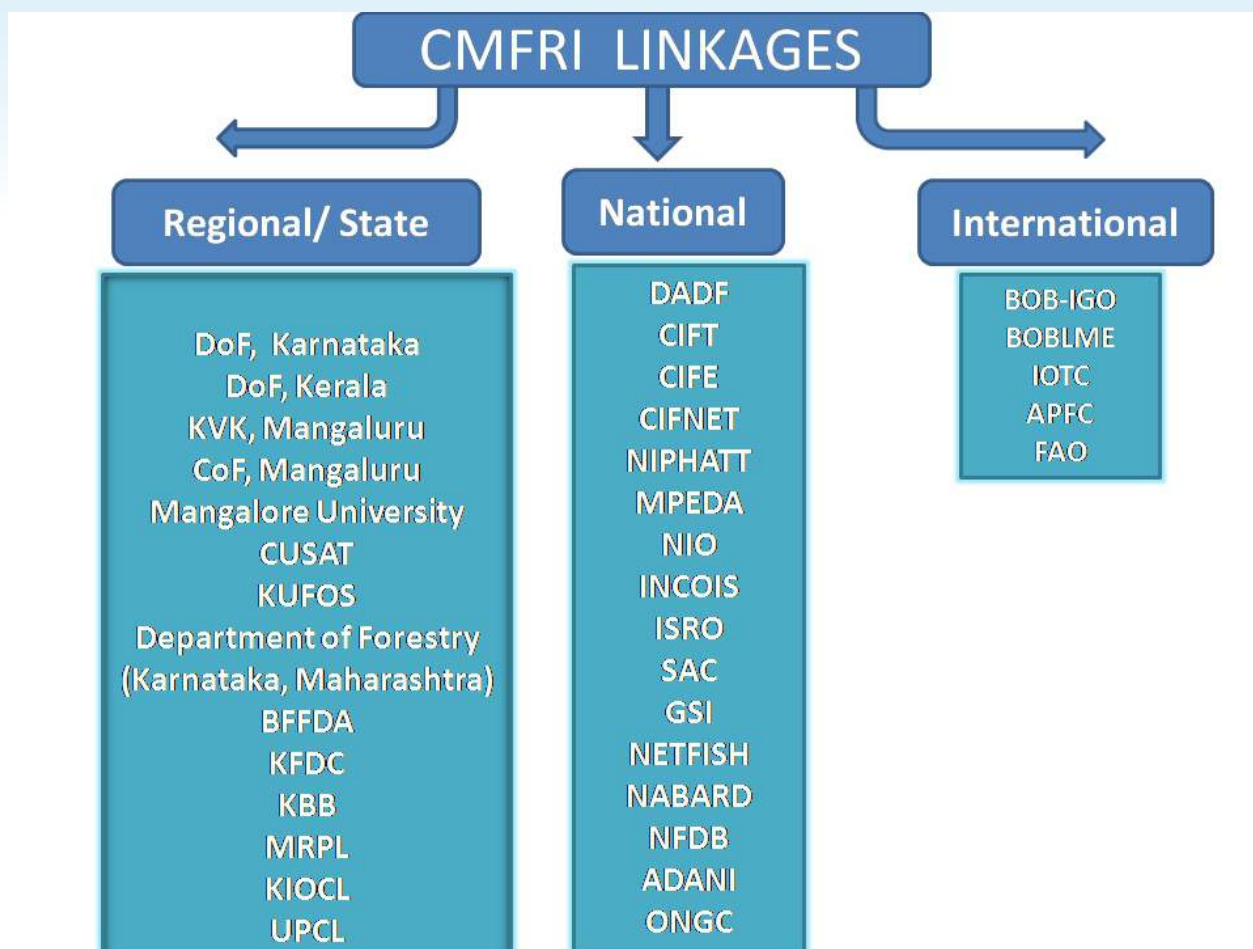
CMFRI LINKAGES

Regional/ State

DoF, Karnataka
DoF, Kerala
KVK, Mangaluru
CoF, Mangaluru
Mangalore University
CUSAT
KUFOS
Department of Forestry (Karnataka, Maharashtra)
BFFDA
KFDC
KBB
MRPL
KIOCL
UPCL

National

DADF
CIFT
CIFE
CIFNET
NIPHATT
MPEDA
NIO
INCOIS
ISRO
SAC
GSI
NETFISH
NABARD
NFDB
ADANI
ONGC

International

BOB-IGO
BOBLME
IOTC
APFC
FAO